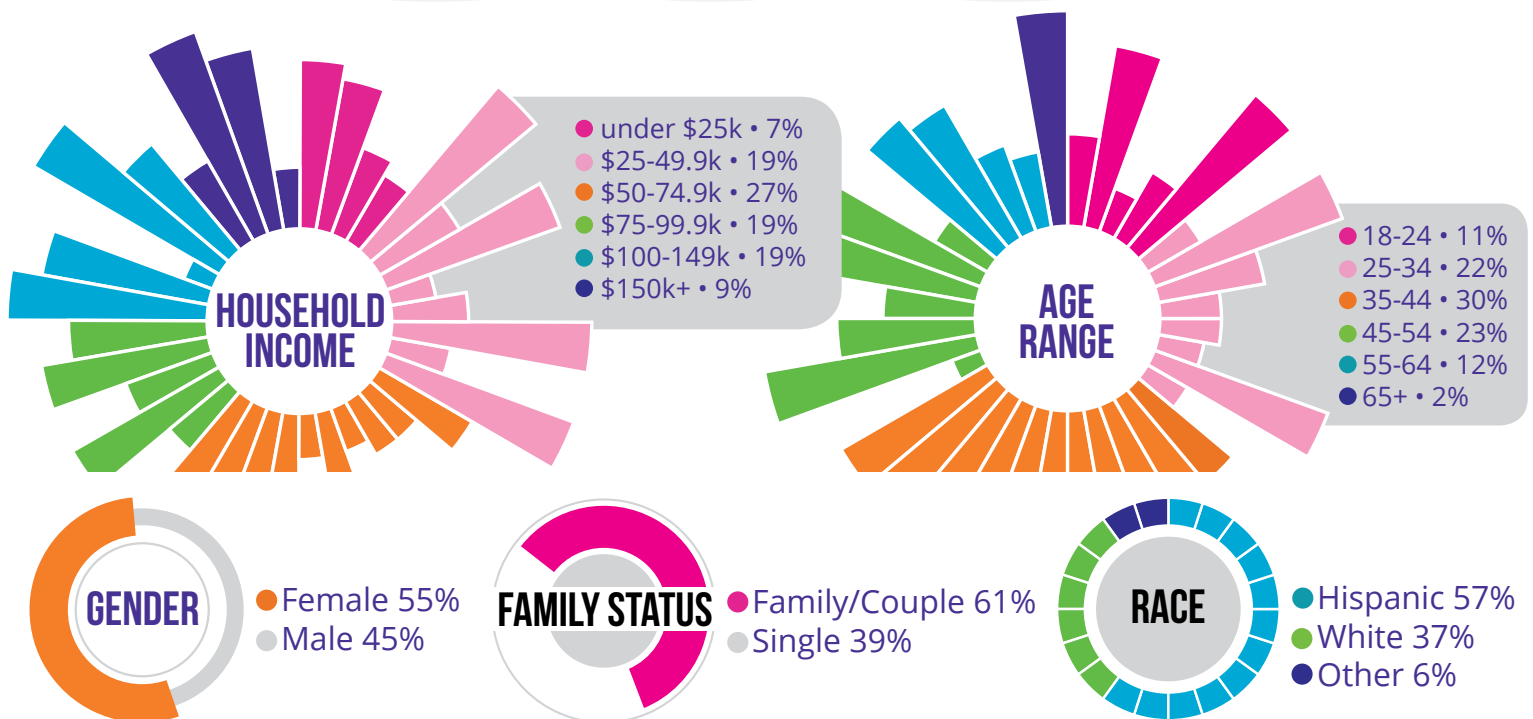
HOUSEHOLD INCOME

under \$25k • 7%
\$25-49.9k • 19%
\$50-74.9k • 27%
\$75-99.9k • 19%
\$100-149k • 19%
\$150k+ • 9%

AGE RANGE

18-24 • 11%
25-34 • 22%
35-44 • 30%
45-54 • 23%
55-64 • 12%
65+ • 2%

GENDER

Female 55%
Male 45%

FAMILY STATUS

Family/Couple 61%
Single 39%

RACE

Hispanic 57%
White 37%
Other 6%